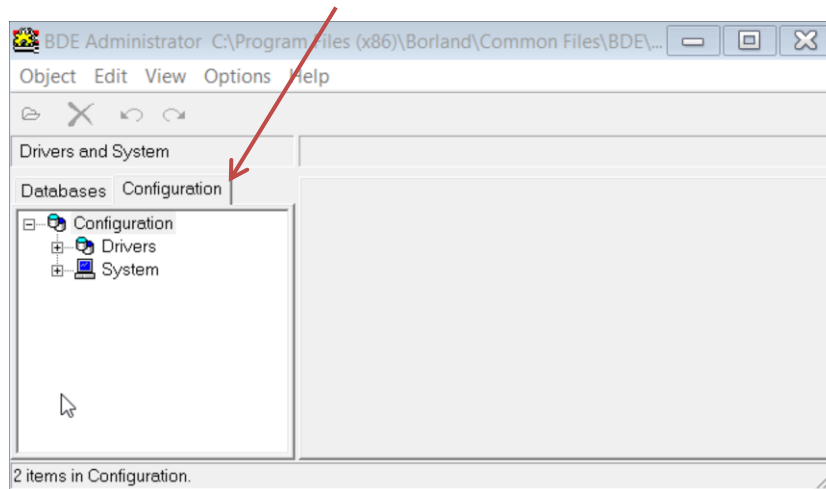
BDE Administrator C:\Program Files (x86)\Borland\Common Files\BDE\...

Object Edit View Options Help

Drivers and System

Databases Configuration

Configuration
Drivers
System

2 items in Configuration.